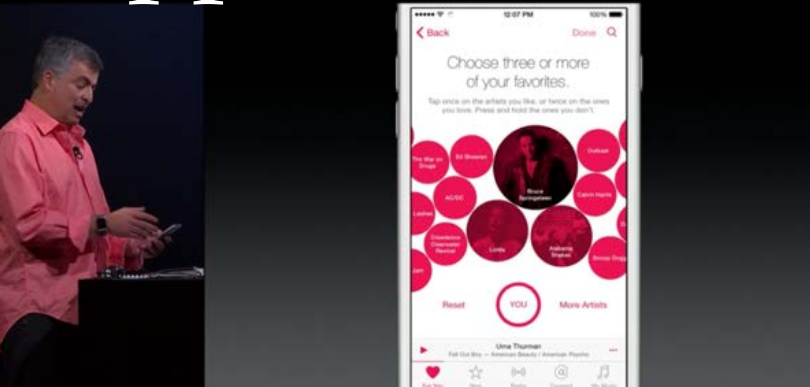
●●●●● 12:07 PM 100%

Back Done

Choose three or more of your favorites.

Tap once on the artists you like, or twice on the ones you love. Press and hold the ones you don't.

The War on Drugs

Ed Sheeran

Bruce Springsteen

Outkast

AC/DC

Calvin Harris

Lorde

Creedence Clearwater Revival

Alabama Shakes

Snoop Dogg

Reset

YOU

More Artists

Uma Thurman

Fall Out Boy — American Beauty / American Psycho

For You

New

Radio

Connect

My Music